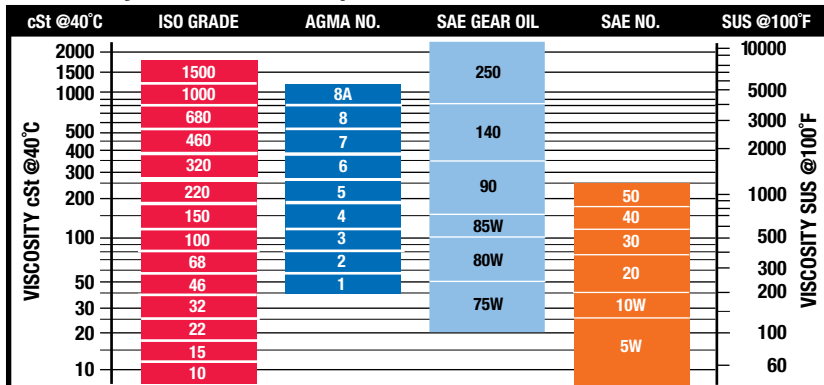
| cSt @40˚C | ISO GRADE | AGMA NO. | SAE GEAR OIL | SAE NO. | SUS @100˚F |
|---|---|---|---|---|---|

VISCOSITY cSt @40˚C

2000
1500
1000
500
400
300
200
100
50
30
20
10

ISO GRADE: 1500, 1000, 680, 460, 320, 220, 150, 100, 68, 46, 32, 22, 15, 10

AGMA NO.: 8A, 8, 7, 6, 5, 4, 3, 2, 1

SAE GEAR OIL: 250, 140, 90, 85W, 80W, 75W

SAE NO.: 50, 40, 30, 20, 10W, 5W

10000
5000
3000
2000
1000
500
300
200
100
60

VISCOSITY SUS @100˚F